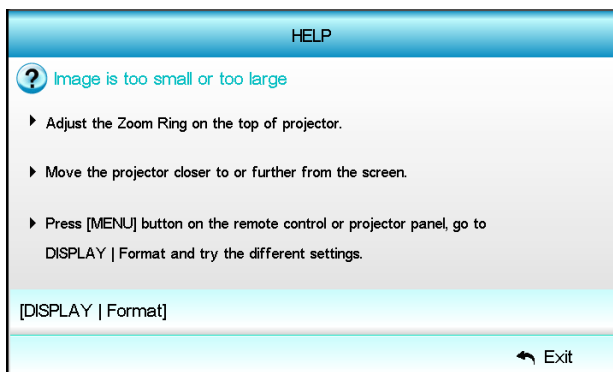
HELP

Image is too small or too large

Adjust the Zoom Ring on the top of projector.

Move the projector closer to or further from the screen.

Press [MENU] button on the remote control or projector panel, go to DISPLAY | Format and try the different settings.

[DISPLAY | Format]

Exit